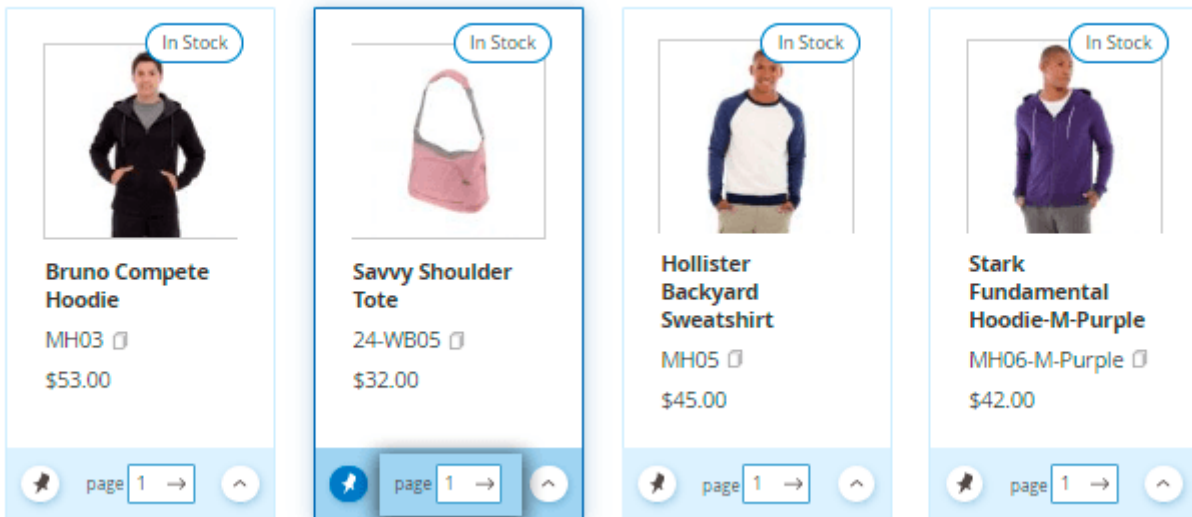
In Stock

Bruno Compete Hoodie

MH03

$53.00

page 1

In Stock

Savvy Shoulder Tote

24-WB05

$32.00

page 1

In Stock

Hollister Backyard Sweatshirt

MH05

$45.00

page 1

In Stock

Stark Fundamental Hoodie-M-Purple

MH06-M-Purple

$42.00

page 1